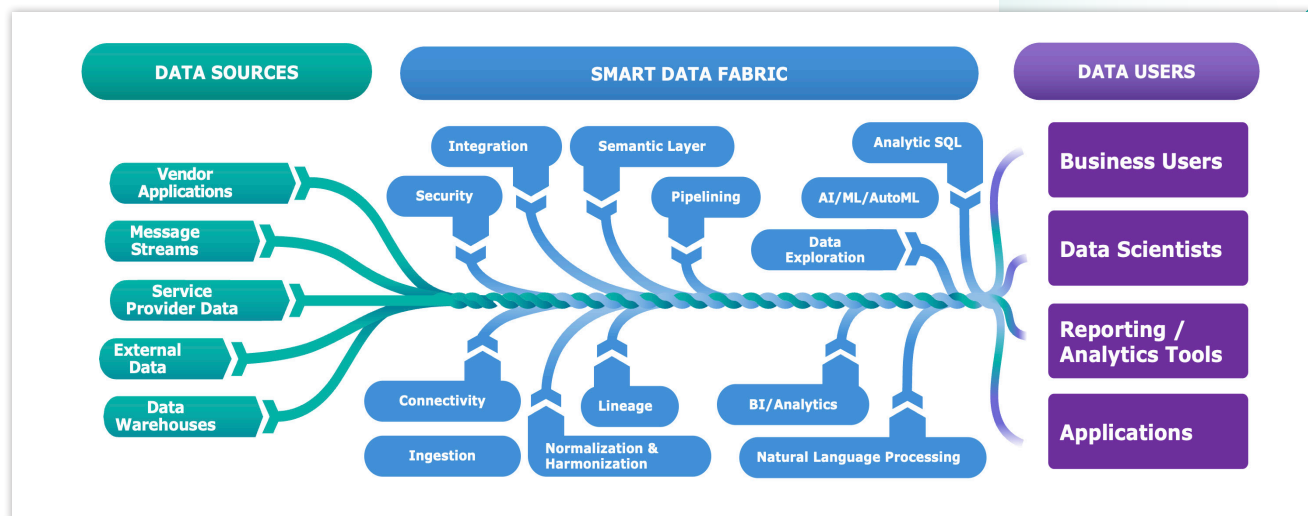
DATA SOURCES

SMART DATA FABRIC

DATA USERS

Vendor Applications

Message Streams

Service Provider Data

External Data

Data Warehouses

Integration

Semantic Layer

Analytic SQL

Security

Pipelining

AI/ML/AutoML

Data Exploration

Connectivity

Lineage

BI/Analytics

Ingestion

Normalization & Harmonization

Natural Language Processing

Business Users

Data Scientists

Reporting / Analytics Tools

Applications